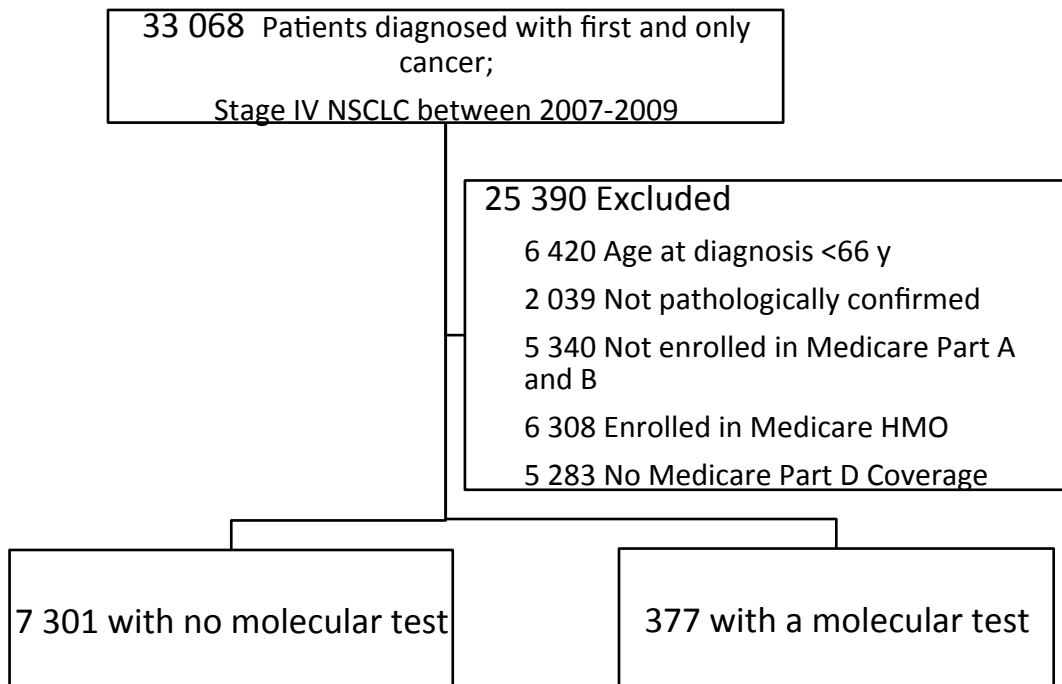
33 068 Patients diagnosed with first and only cancer;

Stage IV NSCLC between 2007-2009

25 390 Excluded

6 420 Age at diagnosis <66 y

2 039 Not pathologically confirmed

5 340 Not enrolled in Medicare Part A and B

6 308 Enrolled in Medicare HMO

5 283 No Medicare Part D Coverage

7 301 with no molecular test

377 with a molecular test